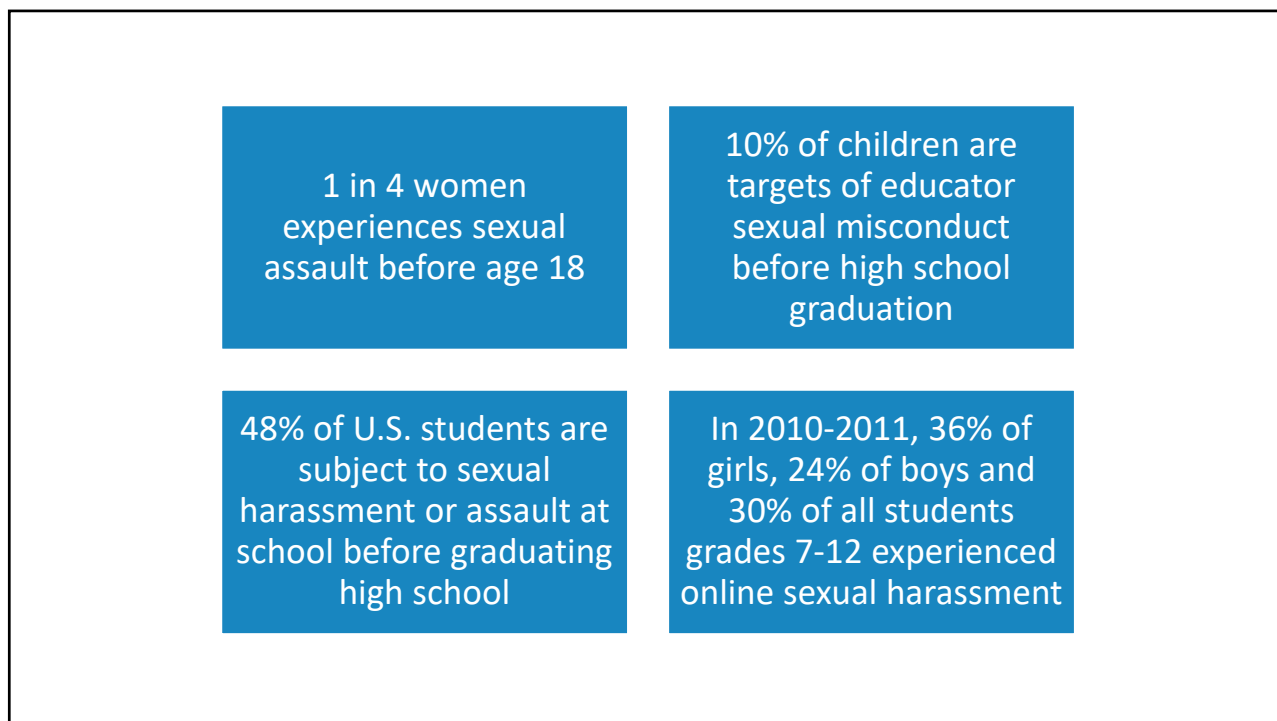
1 in 4 women experiences sexual assault before age 18

10% of children are targets of educator sexual misconduct before high school graduation

48% of U.S. students are subject to sexual harassment or assault at school before graduating high school

In 2010-2011, 36% of girls, 24% of boys and 30% of all students grades 7-12 experienced online sexual harassment